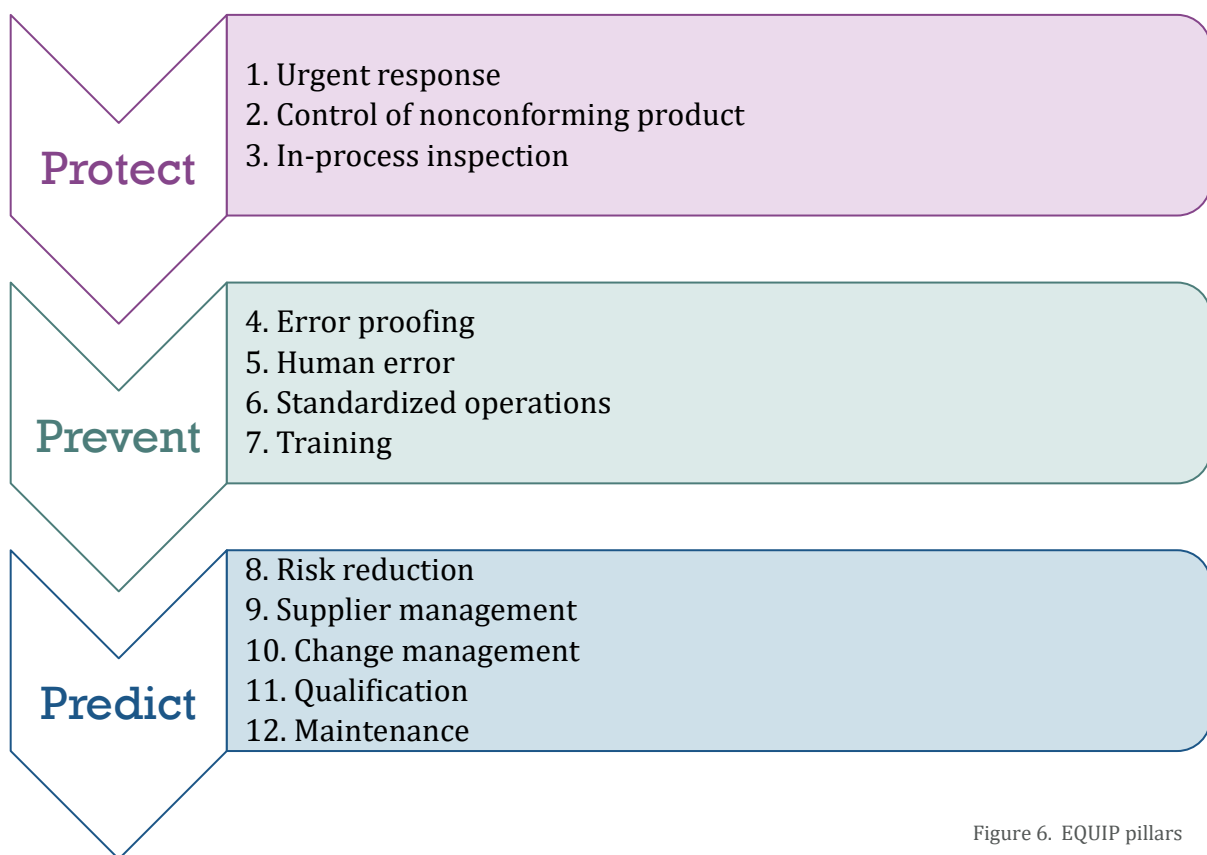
Protect

1. Urgent response
2. Control of nonconforming product
3. In-process inspection

Prevent

4. Error proofing
5. Human error
6. Standardized operations
7. Training

Predict

8. Risk reduction
9. Supplier management
10. Change management
11. Qualification
12. Maintenance

Figure 6. EQUIP pillars